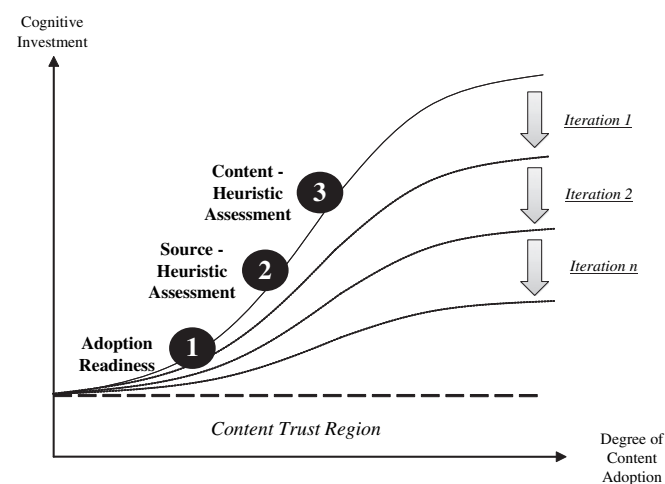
Cognitive Investment

Content - Heuristic Assessment

3

Source - Heuristic Assessment

2

Adoption Readiness

1

Iteration 1

Iteration 2

Iteration n

Content Trust Region

Degree of Content Adoption